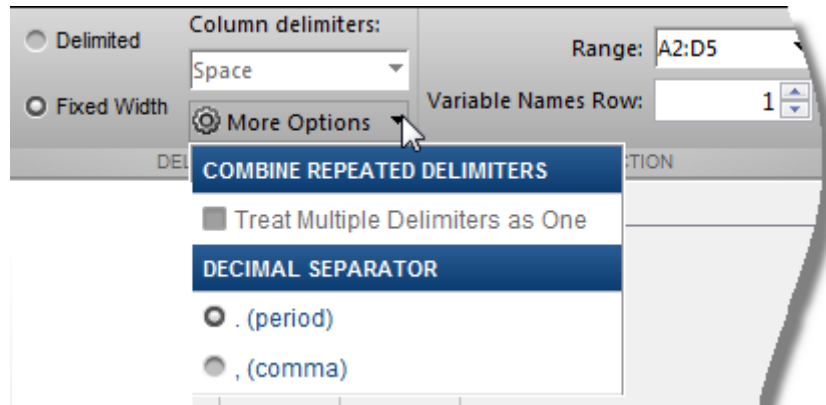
Delimited

Fixed Width

Column delimiters:

Space

More Options

Range: A2:D5

Variable Names Row: 1

DEL

CTION

COMBINE REPEATED DELIMITERS

Treat Multiple Delimiters as One

DECIMAL SEPARATOR

. (period)

, (comma)